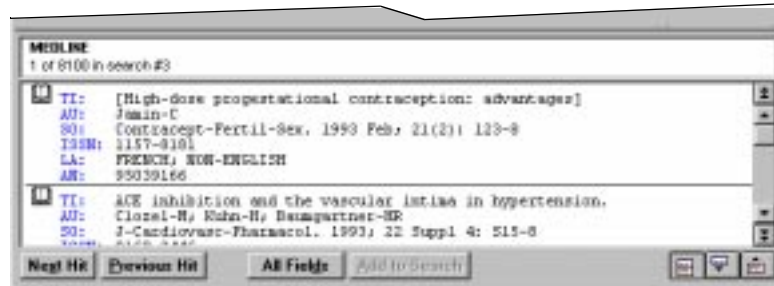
MEDLINE
1 of 8100 in search #3

TI: [High-dose progestational contraception: advantages]
AU: Jamin-C
SO: Contracept-Fertil-Sex. 1993 Feb; 21(2): 123-8
ISSN: 1157-8181
LA: FRENCH; NON-ENGLISH
AN: 95039166

TI: ACE inhibition and the vascular intima in hypertension.
AU: Clozel-M; Kuhn-H; Baumgartner-HR
SO: J-Cardiovasc-Pharmacol. 1993; 22 Suppl 4: S15-8

Next Hit | Previous Hit | All Fields | Add to Search